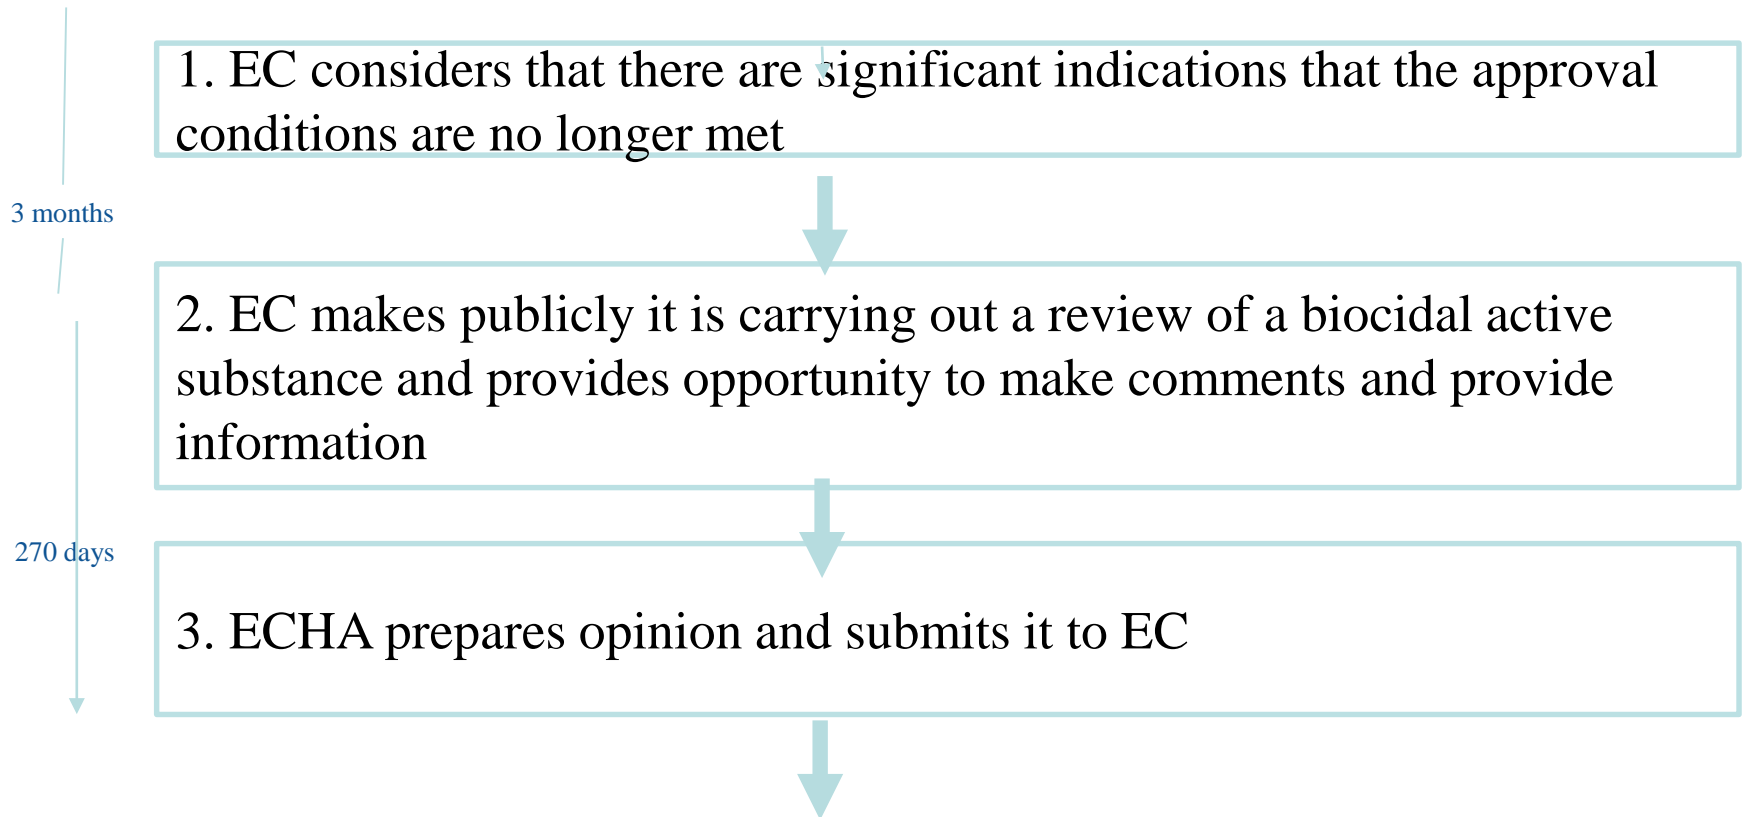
1. EC considers that there are significant indications that the approval conditions are no longer met

3 months

2. EC makes publicly it is carrying out a review of a biocidal active substance and provides opportunity to make comments and provide information

270 days

3. ECHA prepares opinion and submits it to EC